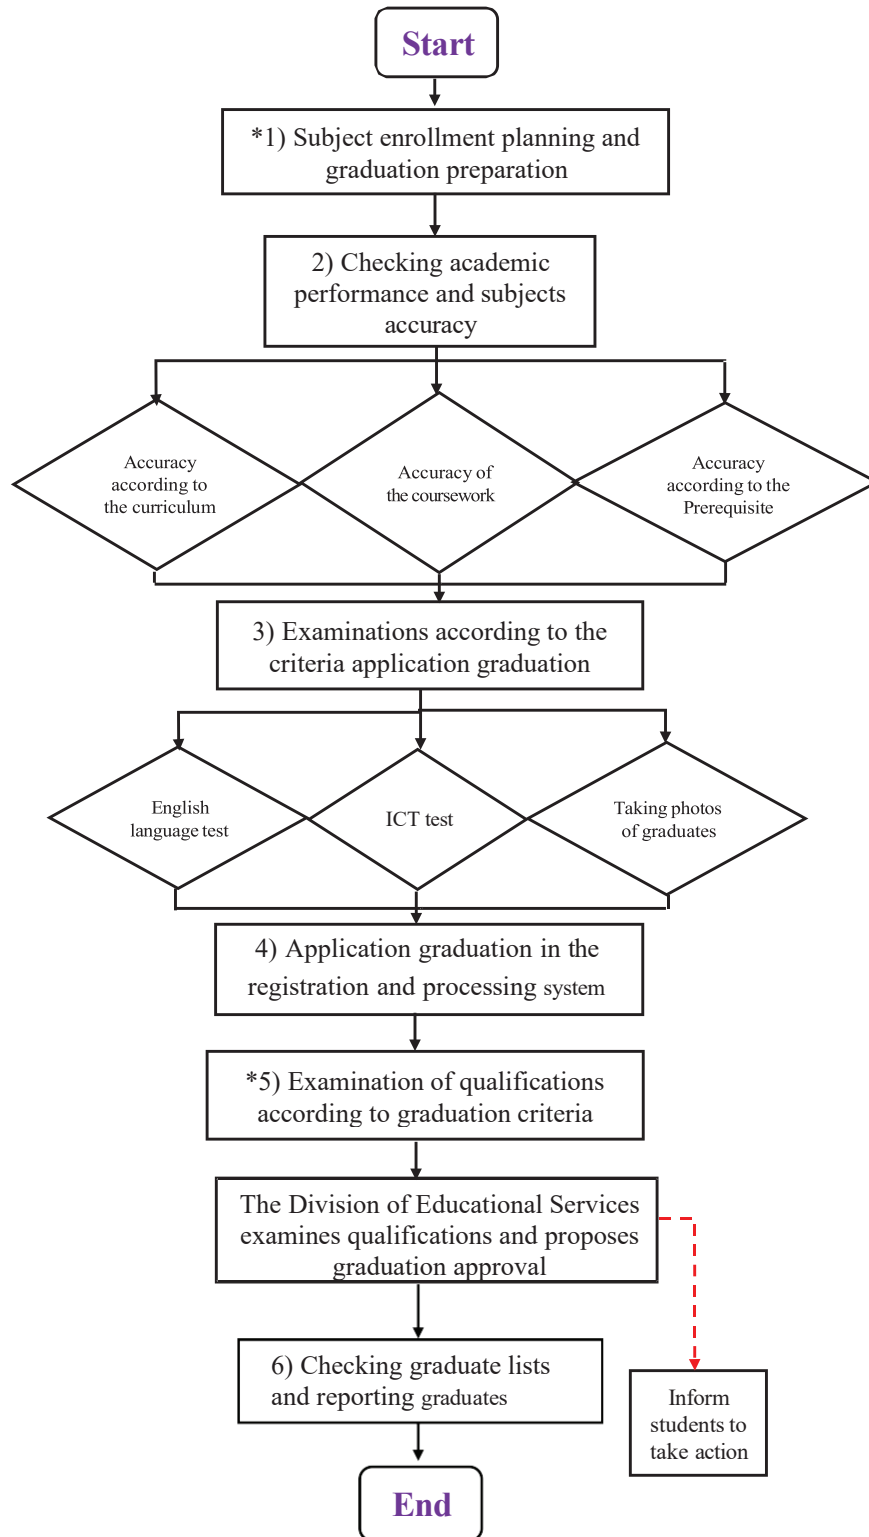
Start

*1) Subject enrollment planning and graduation preparation

2) Checking academic performance and subjects accuracy

Accuracy according to the curriculum

Accuracy of the coursework

Accuracy according to the Prerequisite

3) Examinations according to the criteria application graduation

English language test

ICT test

Taking photos of graduates

4) Application graduation in the registration and processing system

*5) Examination of qualifications according to graduation criteria

The Division of Educational Services examines qualifications and proposes graduation approval

6) Checking graduate lists and reporting graduates

Inform students to take action

End